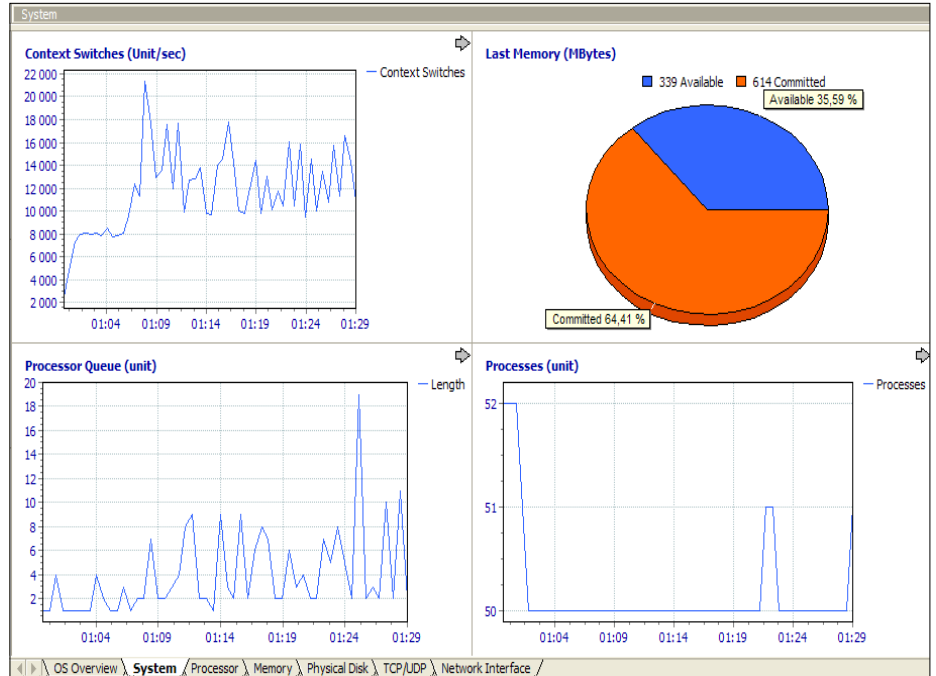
System

Context Switches (Unit/sec)

— Context Switches

22 000
20 000
18 000
16 000
14 000
12 000
10 000
8 000
6 000
4 000
2 000

01:04 01:09 01:14 01:19 01:24 01:29

Last Memory (MBytes)

339 Available 614 Committed

Available 35,59 %

Committed 64,41 %

Processor Queue (unit)

— Length

20
18
16
14
12
10
8
6
4
2

01:04 01:09 01:14 01:19 01:24 01:29

Processes (unit)

— Processes

52
51
50

01:04 01:09 01:14 01:19 01:24 01:29

OS Overview System Processor Memory Physical Disk TCP/UDP Network Interface